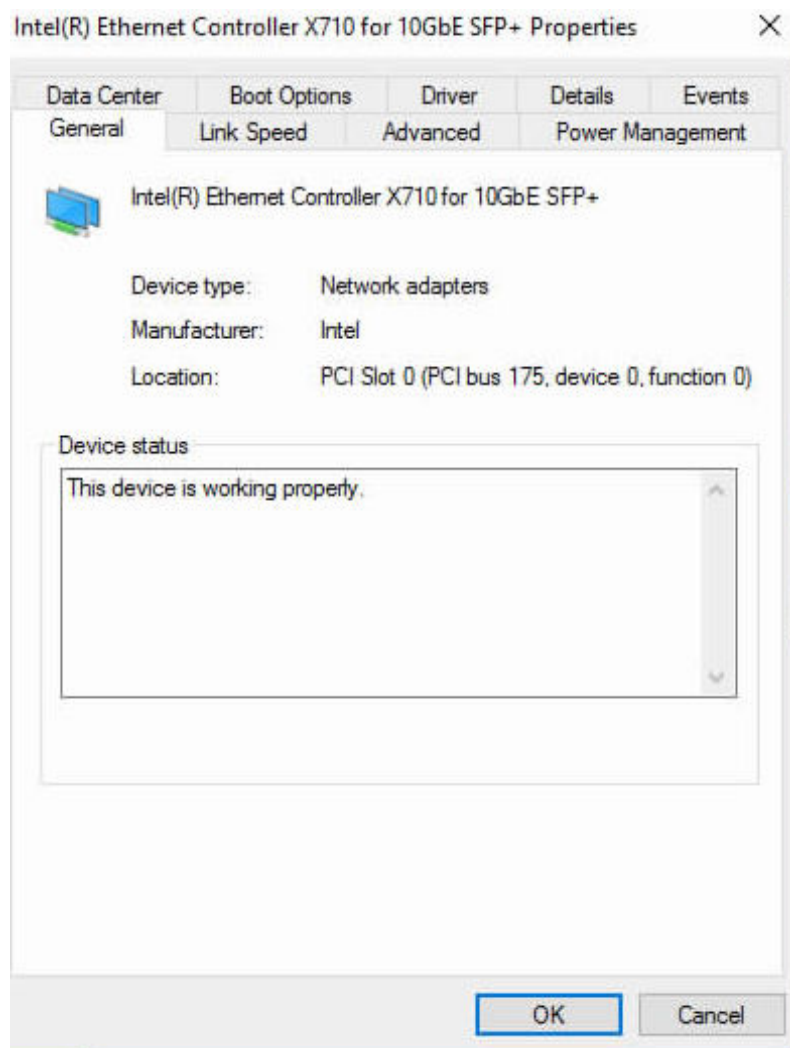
Intel(R) Ethernet Controller X710 for 10GbE SFP+ Properties

×

Data Center | Boot Options | Driver | Details | Events
General | Link Speed | Advanced | Power Management

Intel(R) Ethernet Controller X710 for 10GbE SFP+

Device type: Network adapters

Manufacturer: Intel

Location: PCI Slot 0 (PCI bus 175, device 0, function 0)

Device status

This device is working properly.

OK

Cancel